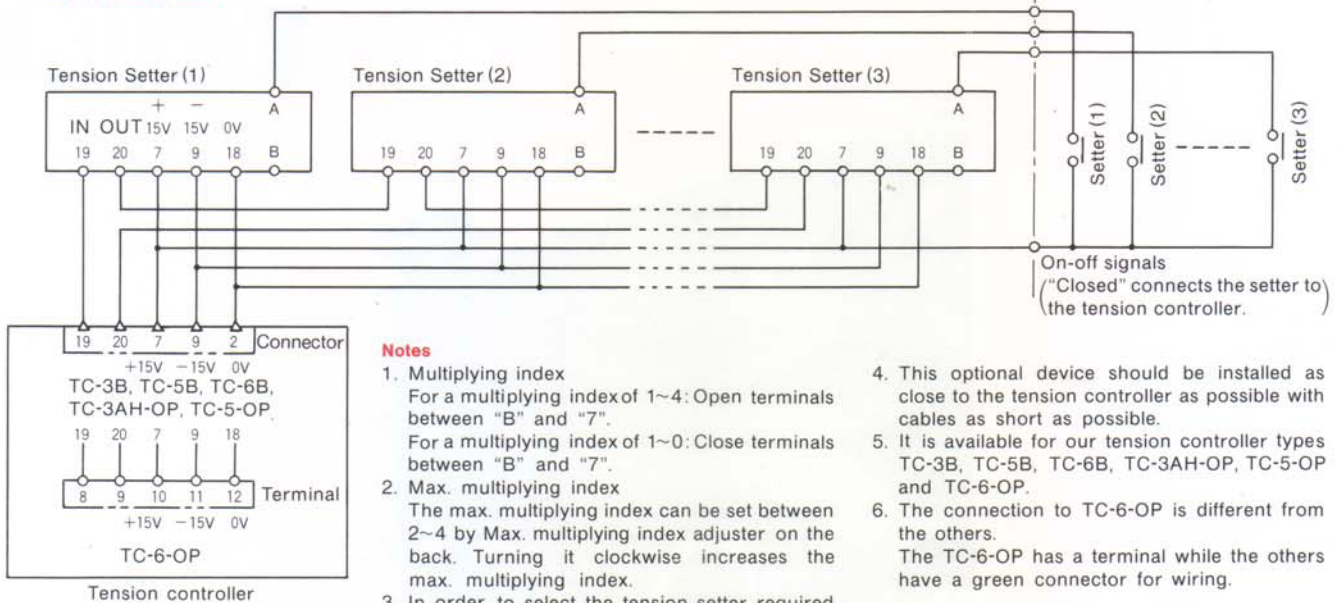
Tension Setter (1)

IN OUT + 15V − 15V 0V

A

19 20 7 9 18 B

Tension Setter (2)

A

19 20 7 9 18 B

Tension Setter (3)

A

19 20 7 9 18 B

Setter (1)

Setter (2)

Setter (3)

On-off signals
("Closed" connects the setter to the tension controller.)

19 20 7 9 2 Connector

+15V −15V 0V

TC-3B, TC-5B, TC-6B, TC-3AH-OP, TC-5-OP

19 20 7 9 18

8 9 10 11 12 Terminal

+15V −15V 0V

TC-6-OP

Tension controller

Notes

1. Multiplying index
For a multiplying index of 1~4: Open terminals between "B" and "7".
For a multiplying index of 1~0: Close terminals between "B" and "7".
2. Max. multiplying index
The max. multiplying index can be set between 2~4 by Max. multiplying index adjuster on the back. Turning it clockwise increases the max. multiplying index.
3. In order to select the tension setter required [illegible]

4. This optional device should be installed as close to the tension controller as possible with cables as short as possible.
5. It is available for our tension controller types TC-3B, TC-5B, TC-6B, TC-3AH-OP, TC-5-OP and TC-6-OP.
6. The connection to TC-6-OP is different from the others.
The TC-6-OP has a terminal while the others have a green connector for wiring.